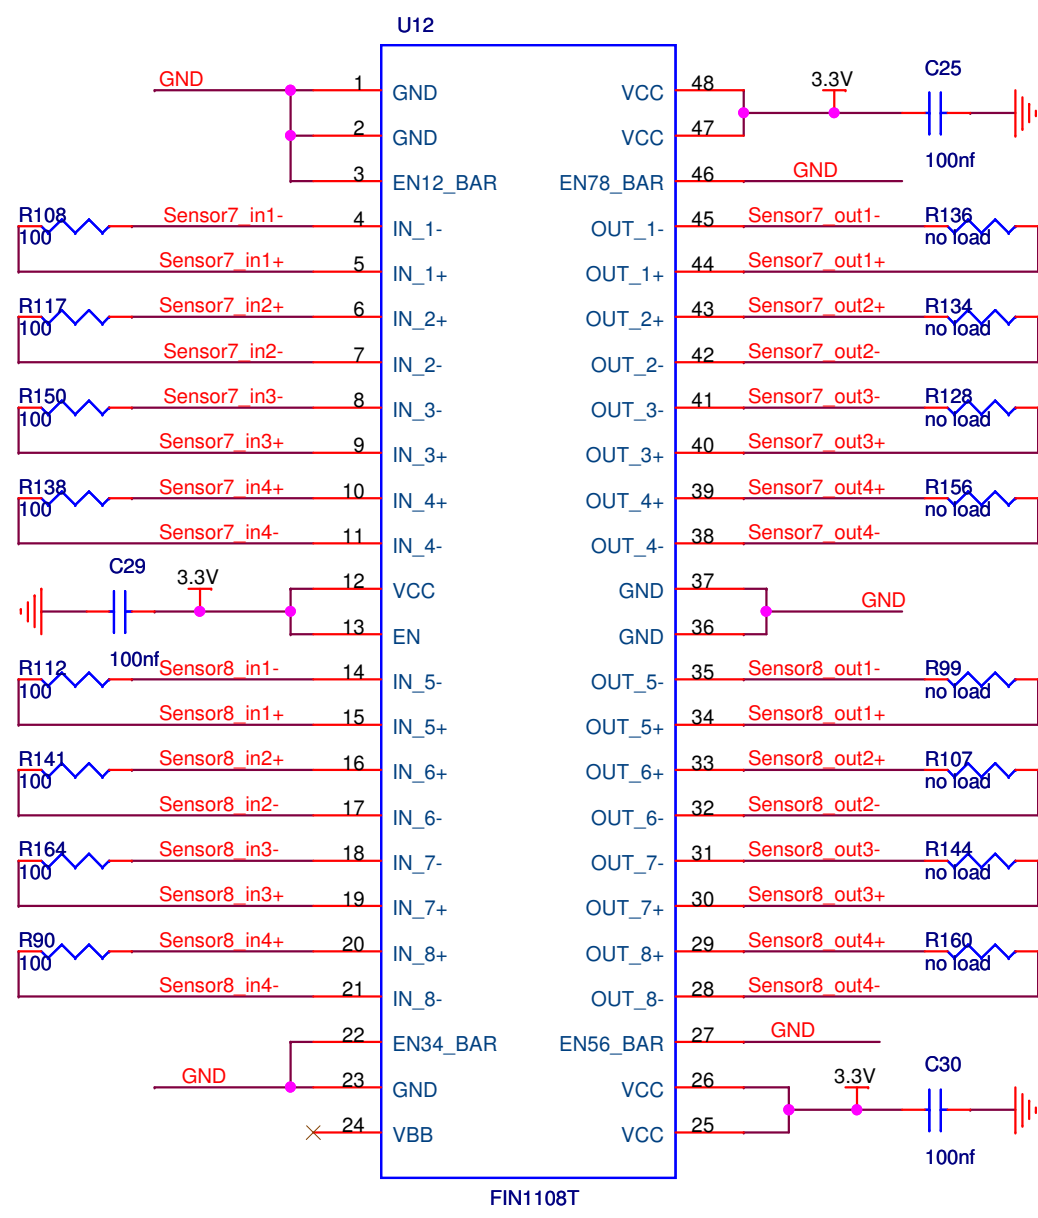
U12

GND
1 GND
2 GND
3 EN12_BAR
R108
100
Sensor7_in1-
4 IN_1-
Sensor7_in1+
5 IN_1+
R117
100
Sensor7_in2+
6 IN_2+
Sensor7_in2-
7 IN_2-
R150
100
Sensor7_in3-
8 IN_3-
Sensor7_in3+
9 IN_3+
R138
100
Sensor7_in4+
10 IN_4+
Sensor7_in4-
11 IN_4-
C29
3.3V
12 VCC
13 EN
100nf
R112
100
Sensor8_in1-
14 IN_5-
Sensor8_in1+
15 IN_5+
R141
100
Sensor8_in2+
16 IN_6+
Sensor8_in2-
17 IN_6-
R164
100
Sensor8_in3-
18 IN_7-
Sensor8_in3+
19 IN_7+
R90
100
Sensor8_in4+
20 IN_8+
Sensor8_in4-
21 IN_8-
22 EN34_BAR
GND
23 GND
24 VBB

VCC 48
VCC 47
3.3V
C25
100nf
EN78_BAR 46
GND
OUT_1- 45
Sensor7_out1-
R136
no load
OUT_1+ 44
Sensor7_out1+
OUT_2+ 43
Sensor7_out2+
R134
no load
OUT_2- 42
Sensor7_out2-
OUT_3- 41
Sensor7_out3-
R128
no load
OUT_3+ 40
Sensor7_out3+
OUT_4+ 39
Sensor7_out4+
R156
no load
OUT_4- 38
Sensor7_out4-
GND 37
GND 36
GND
OUT_5- 35
Sensor8_out1-
R99
no load
OUT_5+ 34
Sensor8_out1+
OUT_6+ 33
Sensor8_out2+
R107
no load
OUT_6- 32
Sensor8_out2-
OUT_7- 31
Sensor8_out3-
R144
no load
OUT_7+ 30
Sensor8_out3+
OUT_8+ 29
Sensor8_out4+
R160
no load
OUT_8- 28
Sensor8_out4-
EN56_BAR 27
GND
VCC 26
VCC 25
3.3V
C30
100nf

FIN1108T